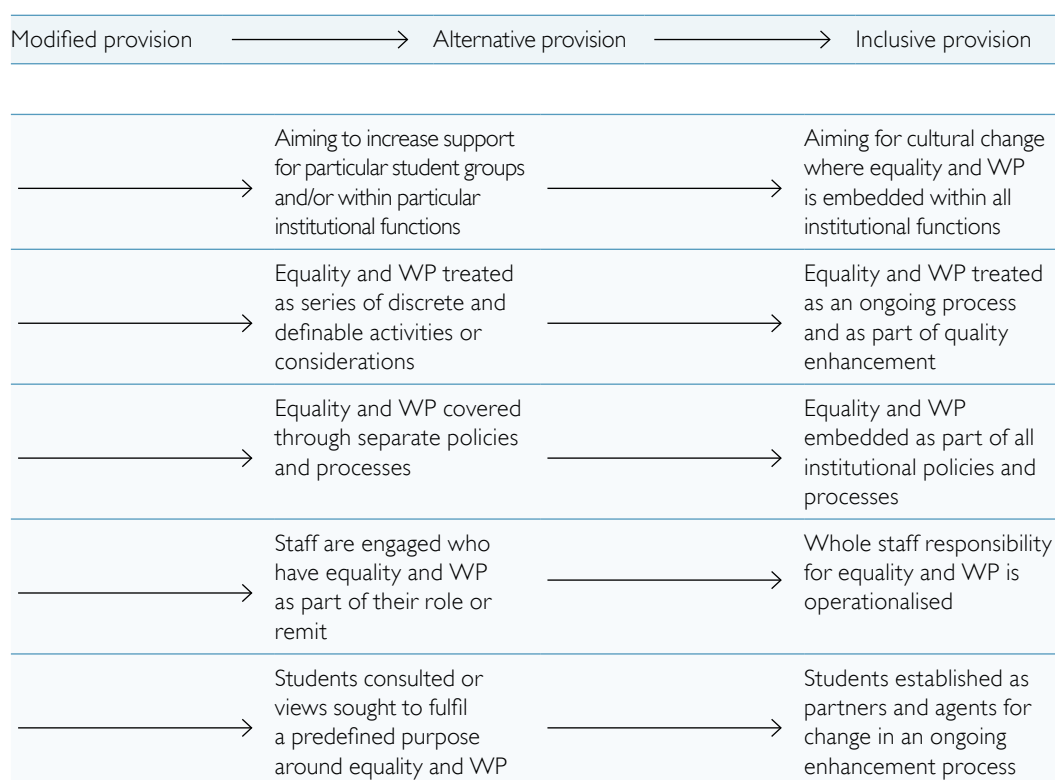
Modified provision → Alternative provision → Inclusive provision

| | | | |
|---|---|---|---|
| → | Aiming to increase support for particular student groups and/or within particular institutional functions | → | Aiming for cultural change where equality and WP is embedded within all institutional functions |
| → | Equality and WP treated as series of discrete and definable activities or considerations | → | Equality and WP treated as an ongoing process and as part of quality enhancement |
| → | Equality and WP covered through separate policies and processes | → | Equality and WP embedded as part of all institutional policies and processes |
| → | Staff are engaged who have equality and WP as part of their role or remit | → | Whole staff responsibility for equality and WP is operationalised |
| → | Students consulted or views sought to fulfil a predefined purpose around equality and WP | → | Students established as partners and agents for change in an ongoing enhancement process |